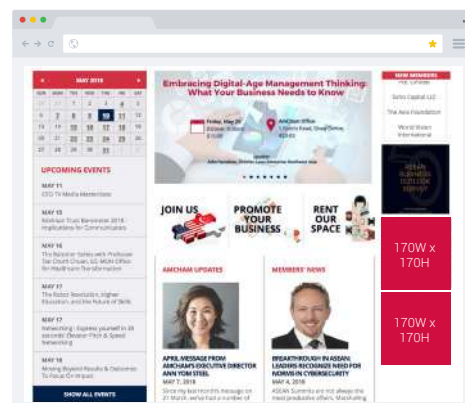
MAY 2018

UPCOMING EVENTS

MAY 11
CEO TV Media Masterclass

MAY 15
Amchain Trust Barometer 2018 - Implications for Communicators

MAY 16
The Solution Series with Professor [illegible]

MAY 17
The Robot Revolution, Higher Education, and the Future of Skills

MAY 17
Networking - Express yourself in 30 seconds! Elevator Pitch & Speed Networking

MAY 18
Moving Beyond Results & Outcomes To Focus On Impact

SHOW ALL EVENTS

Embracing Digital-Age Management Thinking: What Your Business Needs to Know

JOIN US

PROMOTE YOUR BUSINESS

RENT OUR SPACE

AMCHAM UPDATES

APRIL MESSAGE FROM AMCHAM'S EXECUTIVE DIRECTOR ANN YOM STEEL

MAY 7, 2018

MEMBERS' NEWS

BREAKTHROUGH IN ASEAN: LEADERS RECOGNIZE NEED FOR NORMS IN CYBERSECURITY

MAY 4, 2018

NEW MEMBERS

Sanso Capital LLC

The Asia Foundation

World Vision International

170W x 170H

170W x 170H